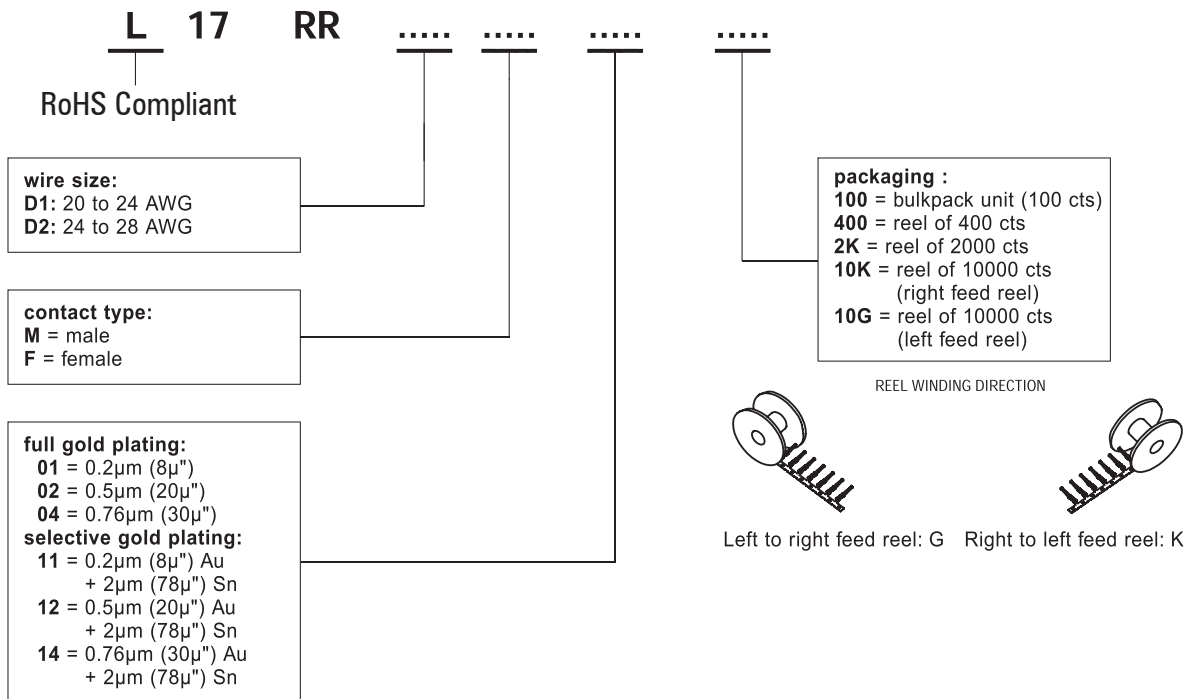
L 17 RR ..... ..... ..... .....

RoHS Compliant

wire size:
D1: 20 to 24 AWG
D2: 24 to 28 AWG

contact type:
M = male
F = female

full gold plating:
01 = 0.2µm (8µ")
02 = 0.5µm (20µ")
04 = 0.76µm (30µ")
selective gold plating:
11 = 0.2µm (8µ") Au + 2µm (78µ") Sn
12 = 0.5µm (20µ") Au + 2µm (78µ") Sn
14 = 0.76µm (30µ") Au + 2µm (78µ") Sn

packaging :
100 = bulkpack unit (100 cts)
400 = reel of 400 cts
2K = reel of 2000 cts
10K = reel of 10000 cts (right feed reel)
10G = reel of 10000 cts (left feed reel)

REEL WINDING DIRECTION

Left to right feed reel: G Right to left feed reel: K